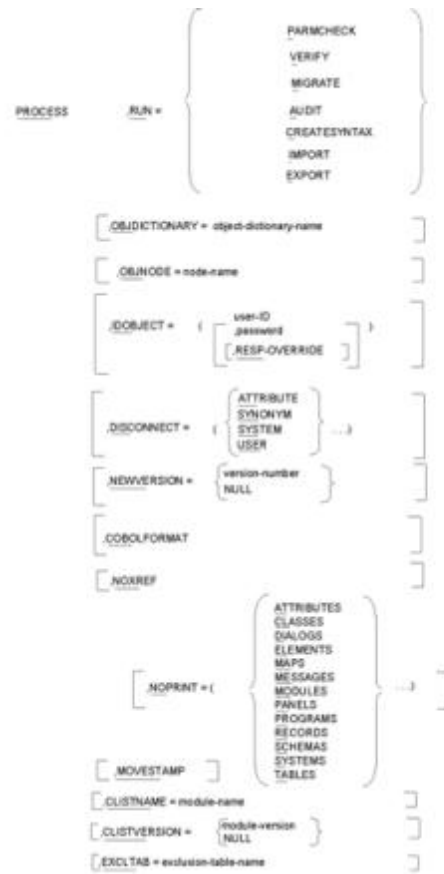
PROCESS RUN =

PARMCHECK
VERIFY
MIGRATE
AUDIT
CREATESYNTAX
IMPORT
EXPORT

,OBJDICTIONARY = object-dictionary-name

,OBJNODE = node-name

,IDOBJECT = ( user-ID ,password ,RESP-OVERRIDE )

,DISCONNECT = ( ATTRIBUTE SYNONYM SYSTEM USER ...)

,NEWVERSION = version-number NULL

,COBOLFORMAT

,NOXREF

,NOPRINT = ( ATTRIBUTES CLASSES DIALOGS ELEMENTS MAPS MESSAGES MODULES PANELS PROGRAMS RECORDS SCHEMAS SYSTEMS TABLES ...)

,MOVESTAMP

,CLISTNAME = module-name

,CLISTVERSION = module-version NULL

,EXCLTAB = exclusion-table-name